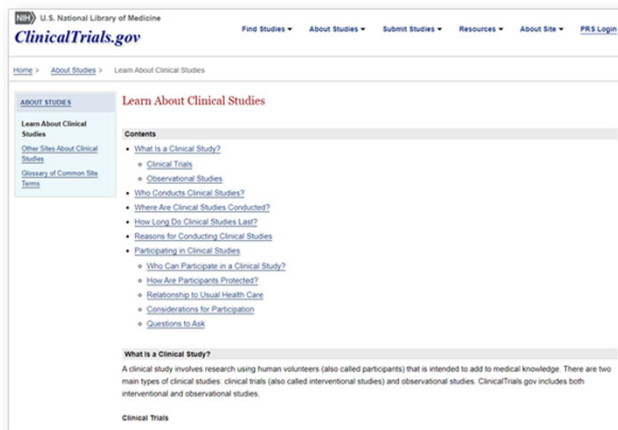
NIH U.S. National Library of Medicine
ClinicalTrials.gov

Find Studies ▾ About Studies ▾ Submit Studies ▾ Resources ▾ About Site ▾ PRS Login

Home > About Studies > Learn About Clinical Studies

ABOUT STUDIES
Learn About Clinical Studies
Other Sites About Clinical Studies
Glossary of Common Site Terms

Learn About Clinical Studies

Contents
- What Is a Clinical Study?
  - Clinical Trials
  - Observational Studies
- Who Conducts Clinical Studies?
- Where Are Clinical Studies Conducted?
- How Long Do Clinical Studies Last?
- Reasons for Conducting Clinical Studies
- Participating in Clinical Studies
  - Who Can Participate in a Clinical Study?
  - How Are Participants Protected?
  - Relationship to Usual Health Care
  - Considerations for Participation
  - Questions to Ask

What Is a Clinical Study?

A clinical study involves research using human volunteers (also called participants) that is intended to add to medical knowledge. There are two main types of clinical studies: clinical trials (also called interventional studies) and observational studies. ClinicalTrials.gov includes both interventional and observational studies.

Clinical Trials